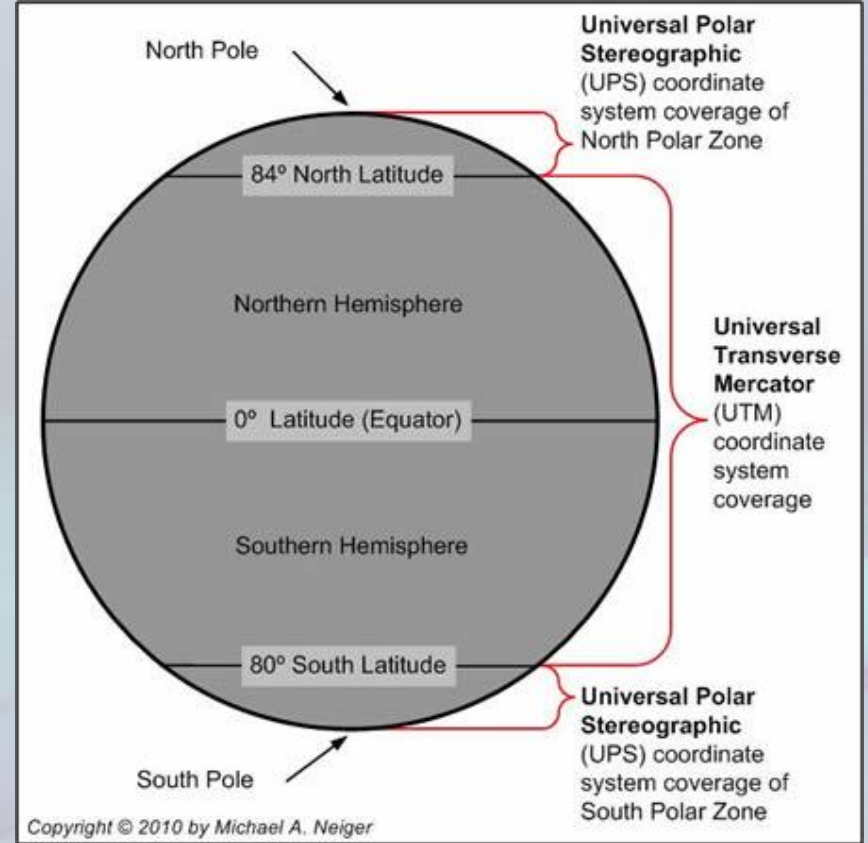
North Pole

Universal Polar Stereographic (UPS) coordinate system coverage of North Polar Zone

84º North Latitude

Northern Hemisphere

Universal Transverse Mercator (UTM) coordinate system coverage

0º Latitude (Equator)

Southern Hemisphere

80º South Latitude

Universal Polar Stereographic (UPS) coordinate system coverage of South Polar Zone

South Pole

Copyright © 2010 by Michael A. Neiger